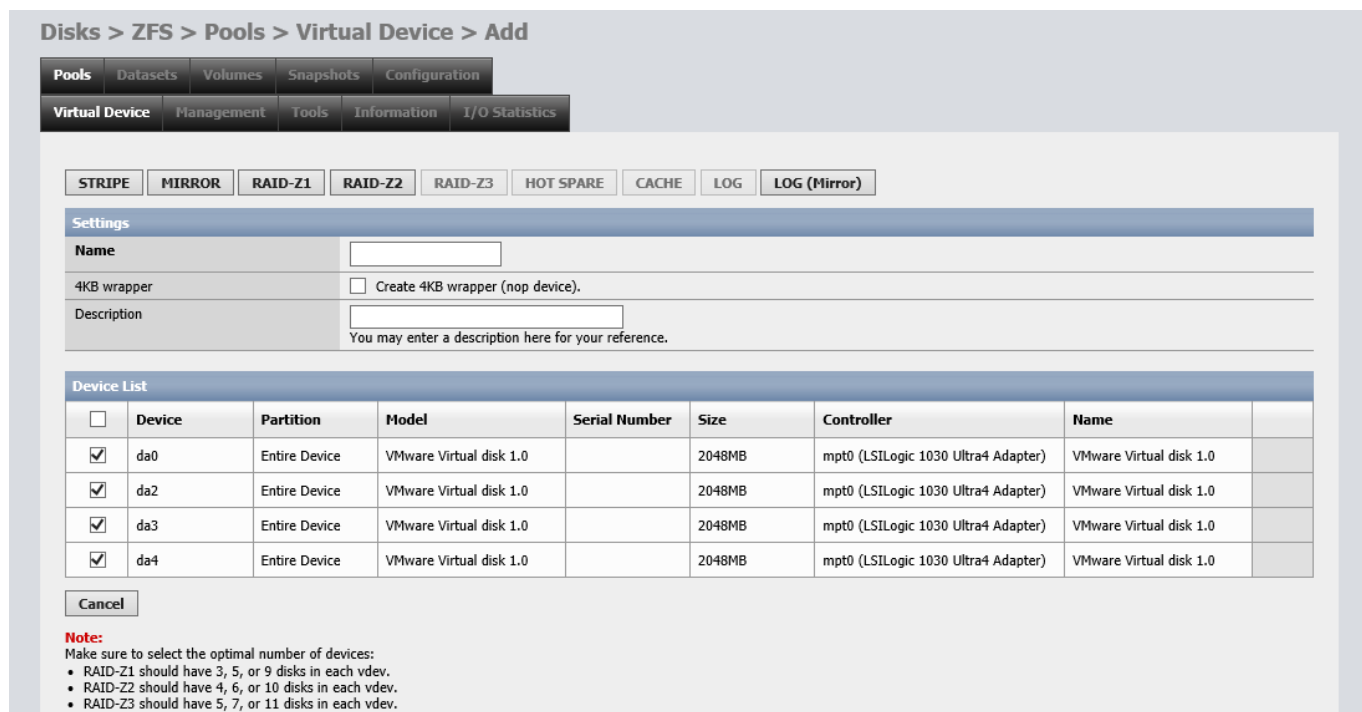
Disks > ZFS > Pools > Virtual Device > Add

Pools Datasets Volumes Snapshots Configuration

Virtual Device Management Tools Information I/O Statistics

STRIPE MIRROR RAID-Z1 RAID-Z2 RAID-Z3 HOT SPARE CACHE LOG LOG (Mirror)

Settings

| | |
|---|---|
| Name | |
| 4KB wrapper | Create 4KB wrapper (nop device). |
| Description | You may enter a description here for your reference. |

Device List

| | Device | Partition | Model | Serial Number | Size | Controller | Name | |
|---|---|---|---|---|---|---|---|---|
| ☑ | da0 | Entire Device | VMware Virtual disk 1.0 | | 2048MB | mpt0 (LSILogic 1030 Ultra4 Adapter) | VMware Virtual disk 1.0 | |
| ☑ | da2 | Entire Device | VMware Virtual disk 1.0 | | 2048MB | mpt0 (LSILogic 1030 Ultra4 Adapter) | VMware Virtual disk 1.0 | |
| ☑ | da3 | Entire Device | VMware Virtual disk 1.0 | | 2048MB | mpt0 (LSILogic 1030 Ultra4 Adapter) | VMware Virtual disk 1.0 | |
| ☑ | da4 | Entire Device | VMware Virtual disk 1.0 | | 2048MB | mpt0 (LSILogic 1030 Ultra4 Adapter) | VMware Virtual disk 1.0 | |

Cancel

Note:
Make sure to select the optimal number of devices:
• RAID-Z1 should have 3, 5, or 9 disks in each vdev.
• RAID-Z2 should have 4, 6, or 10 disks in each vdev.
• RAID-Z3 should have 5, 7, or 11 disks in each vdev.